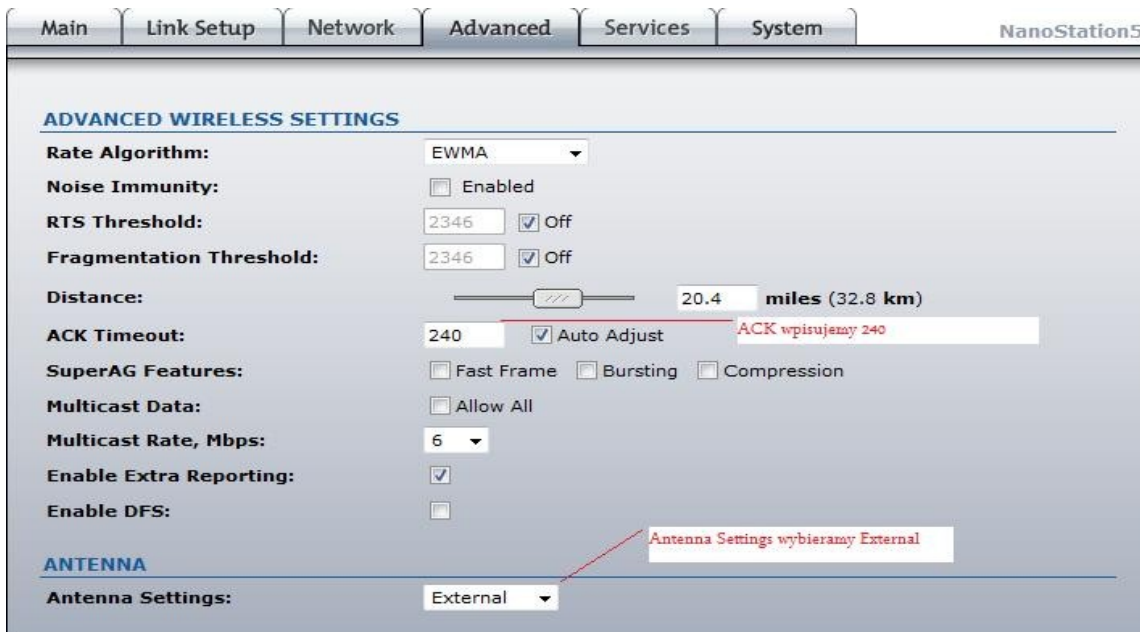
Main | Link Setup | Network | Advanced | Services | System

NanoStation5

ADVANCED WIRELESS SETTINGS

| | |
|---|---|
| Rate Algorithm: | EWMA |
| Noise Immunity: | Enabled |
| RTS Threshold: | 2346 Off |
| Fragmentation Threshold: | 2346 Off |
| Distance: | 20.4 miles (32.8 km) |
| ACK Timeout: | 240 Auto Adjust |
| SuperAG Features: | Fast Frame Bursting Compression |
| Multicast Data: | Allow All |
| Multicast Rate, Mbps: | 6 |
| Enable Extra Reporting: | |
| Enable DFS: | |

ACK wpisujemy 240

Antenna Settings wybieramy External

ANTENNA

| | |
|---|---|
| Antenna Settings: | External |